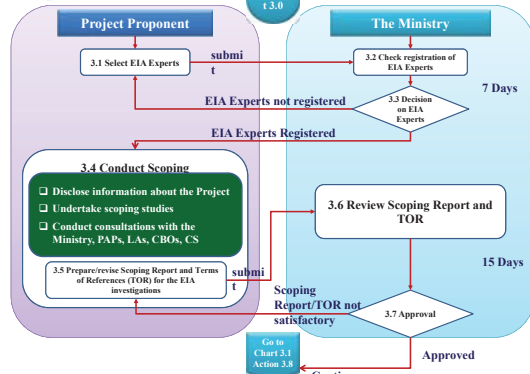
t 3.0

Project Proponent

The Ministry

3.1 Select EIA Experts

submit

3.2 Check registration of EIA Experts

7 Days

EIA Experts not registered

3.3 Decision on EIA Experts

EIA Experts Registered

3.4 Conduct Scoping

❑ Disclose information about the Project
❑ Undertake scoping studies
❑ Conduct consultations with the Ministry, PAPs, LAs, CBOs, CS

3.6 Review Scoping Report and TOR

15 Days

3.5 Prepare/revise Scoping Report and Terms of References (TOR) for the EIA investigations

submit

Scoping Report/TOR not satisfactory

3.7 Approval

Go to Chart 3.1 Action 3.8

Approved

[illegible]